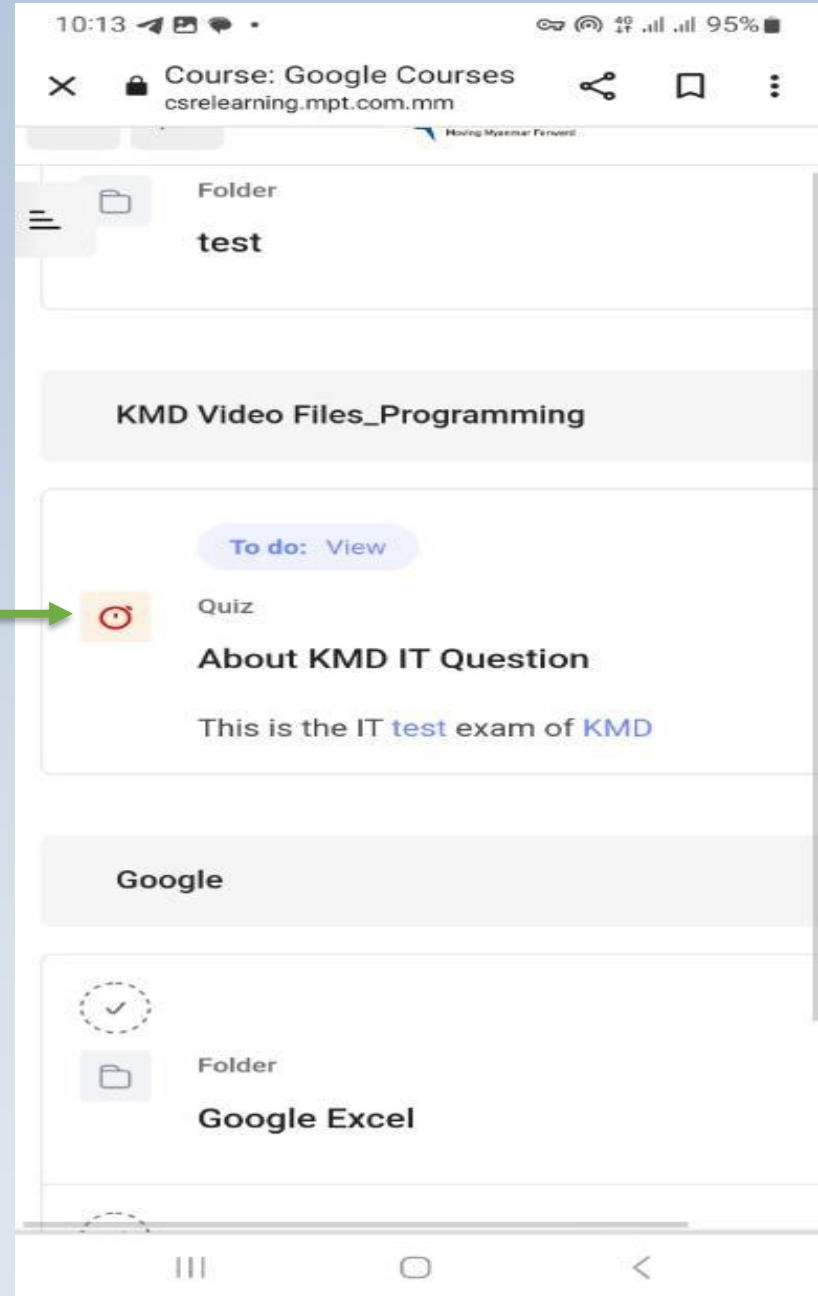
10:13 95%

Course: Google Courses
csrelearning.mpt.com.mm

Moving Myanmar Forward

Folder
test

KMD Video Files_Programming

To do: View

Quiz
About KMD IT Question

This is the IT test exam of KMD

Google

Folder
Google Excel